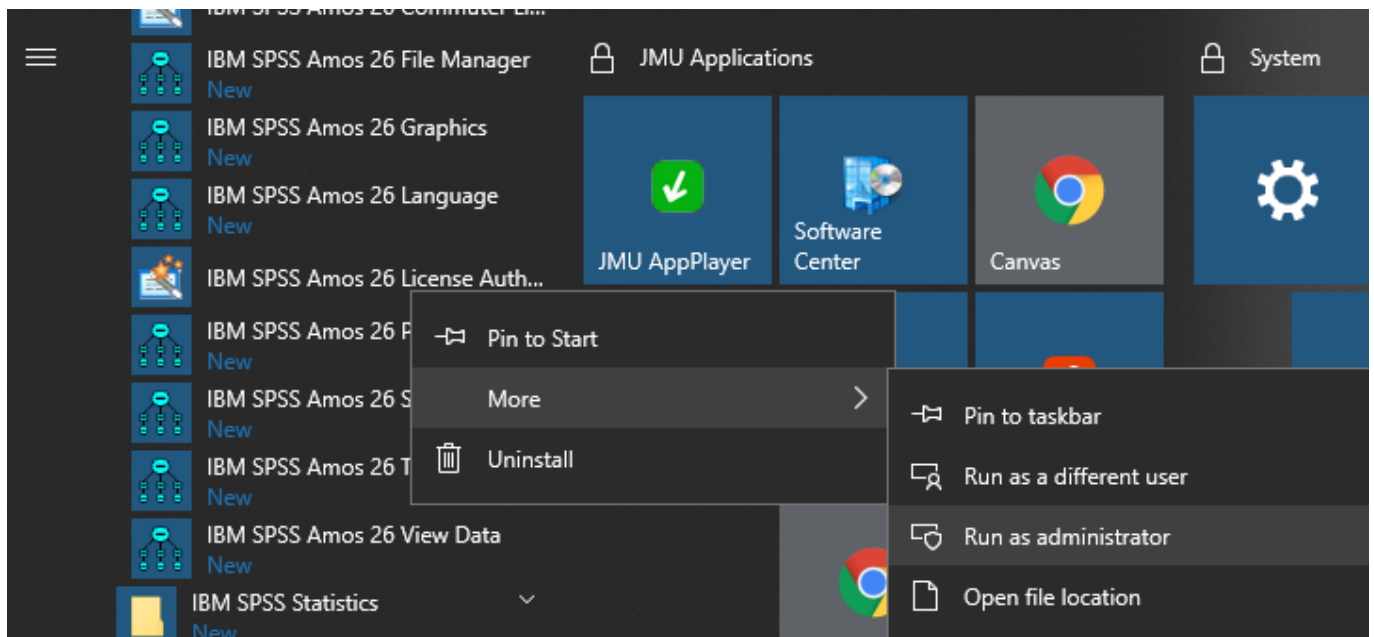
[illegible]

IBM SPSS Amos 26 File Manager
New

IBM SPSS Amos 26 Graphics
New

IBM SPSS Amos 26 Language
New

IBM SPSS Amos 26 License Auth...

IBM SPSS Amos 26 P
New

IBM SPSS Amos 26 S
New

IBM SPSS Amos 26 T
New

IBM SPSS Amos 26 View Data
New

IBM SPSS Statistics
New

JMU Applications

System

JMU AppPlayer

Software Center

Canvas

Pin to Start

More

Uninstall

Pin to taskbar

Run as a different user

Run as administrator

Open file location